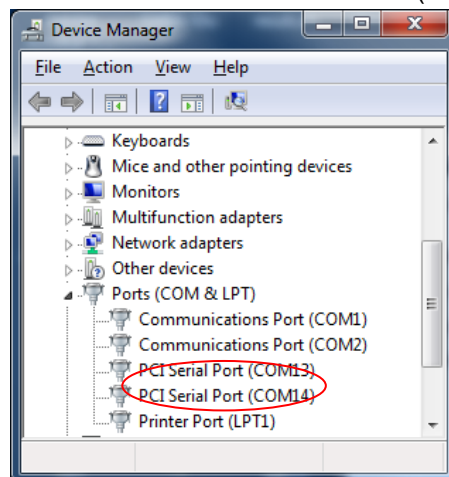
Device Manager

File Action View Help

Keyboards
Mice and other pointing devices
Monitors
Multifunction adapters
Network adapters
Other devices
Ports (COM & LPT)
Communications Port (COM1)
Communications Port (COM2)
PCI Serial Port (COM13)
PCI Serial Port (COM14)
Printer Port (LPT1)